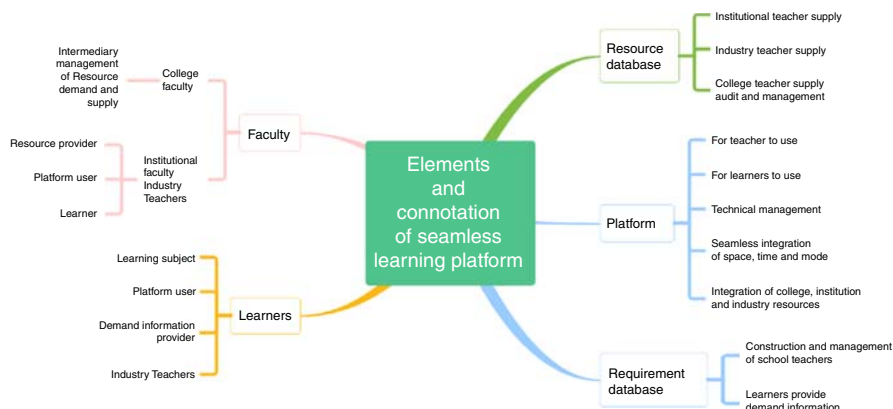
Elements and connotation of seamless learning platform

Faculty

College faculty

Intermediary management of Resource demand and supply

Institutional faculty Industry Teachers

Resource provider

Platform user

Learner

Learners

Learning subject

Platform user

Demand information provider

Industry Teachers

Resource database

Institutional teacher supply

Industry teacher supply

College teacher supply audit and management

Platform

For teacher to use

For learners to use

Technical management

Seamless integration of space, time and mode

Integration of college, institution and industry resources

Requirement database

Construction and management of school teachers

Learners provide demand information